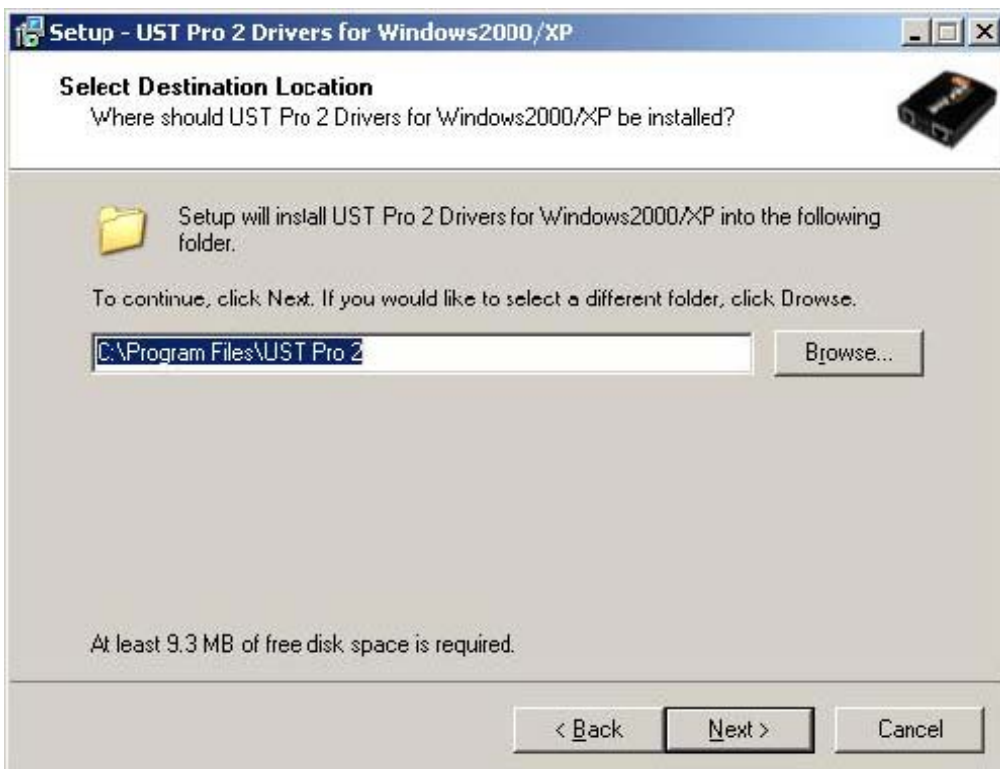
Setup - UST Pro 2 Drivers for Windows2000/XP

Select Destination Location
Where should UST Pro 2 Drivers for Windows2000/XP be installed?

Setup will install UST Pro 2 Drivers for Windows2000/XP into the following folder.

To continue, click Next. If you would like to select a different folder, click Browse.

C:\Program Files\UST Pro 2

Browse...

At least 9.3 MB of free disk space is required.

< Back

Next >

Cancel